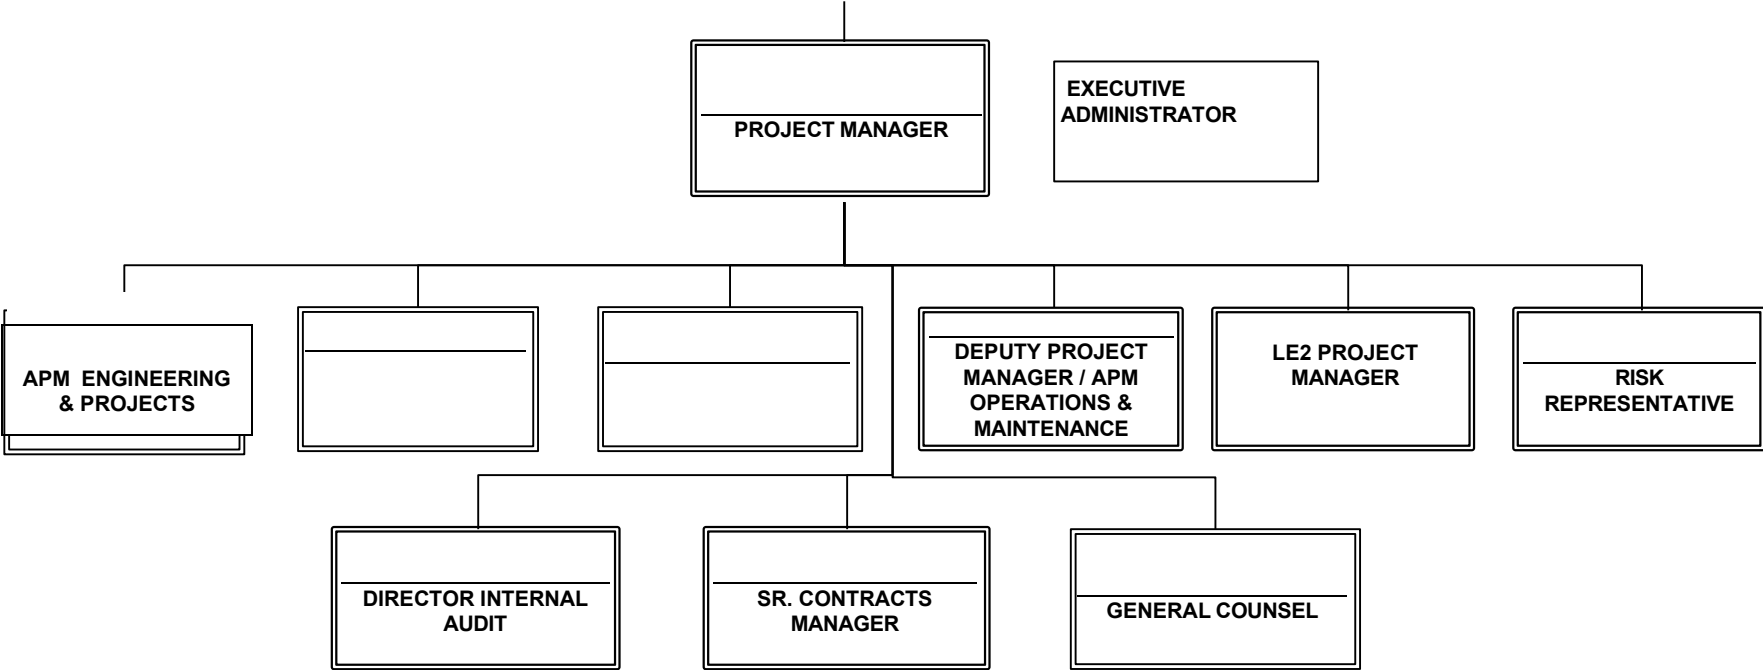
PROJECT MANAGER

EXECUTIVE ADMINISTRATOR

APM ENGINEERING & PROJECTS

DEPUTY PROJECT MANAGER / APM OPERATIONS & MAINTENANCE

LE2 PROJECT MANAGER

RISK REPRESENTATIVE

DIRECTOR INTERNAL AUDIT

SR. CONTRACTS MANAGER

GENERAL COUNSEL